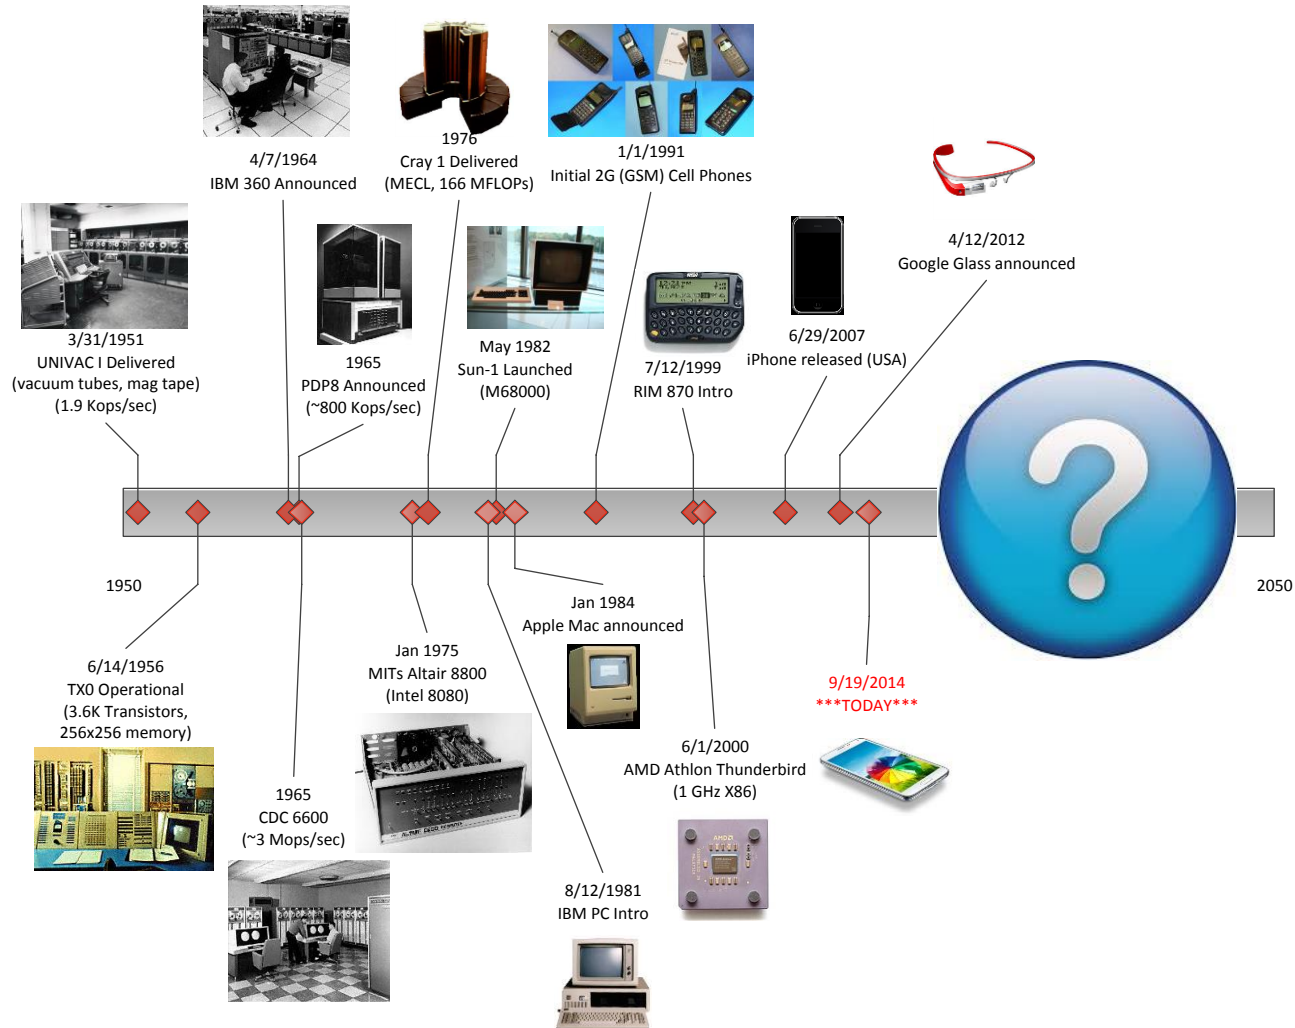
4/7/1964
IBM 360 Announced

1976
Cray 1 Delivered
(MECL, 166 MFLOPs)

1/1/1991
Initial 2G (GSM) Cell Phones

4/12/2012
Google Glass announced

3/31/1951
UNIVAC I Delivered
(vacuum tubes, mag tape)
(1.9 Kops/sec)

1965
PDP8 Announced
(~800 Kops/sec)

May 1982
Sun-1 Launched
(M68000)

7/12/1999
RIM 870 Intro

6/29/2007
iPhone released (USA)

1950

2050

6/14/1956
TX0 Operational
(3.6K Transistors,
256x256 memory)

Jan 1975
MITs Altair 8800
(Intel 8080)

Jan 1984
Apple Mac announced

9/19/2014
***TODAY***

1965
CDC 6600
(~3 Mops/sec)

6/1/2000
AMD Athlon Thunderbird
(1 GHz X86)

8/12/1981
IBM PC Intro